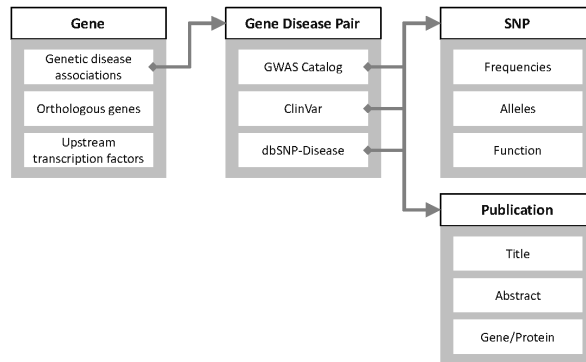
Gene

Genetic disease associations

Orthologous genes

Upstream transcription factors

Gene Disease Pair

GWAS Catalog

ClinVar

dbSNP-Disease

SNP

Frequencies

Alleles

Function

Publication

Title

Abstract

Gene/Protein